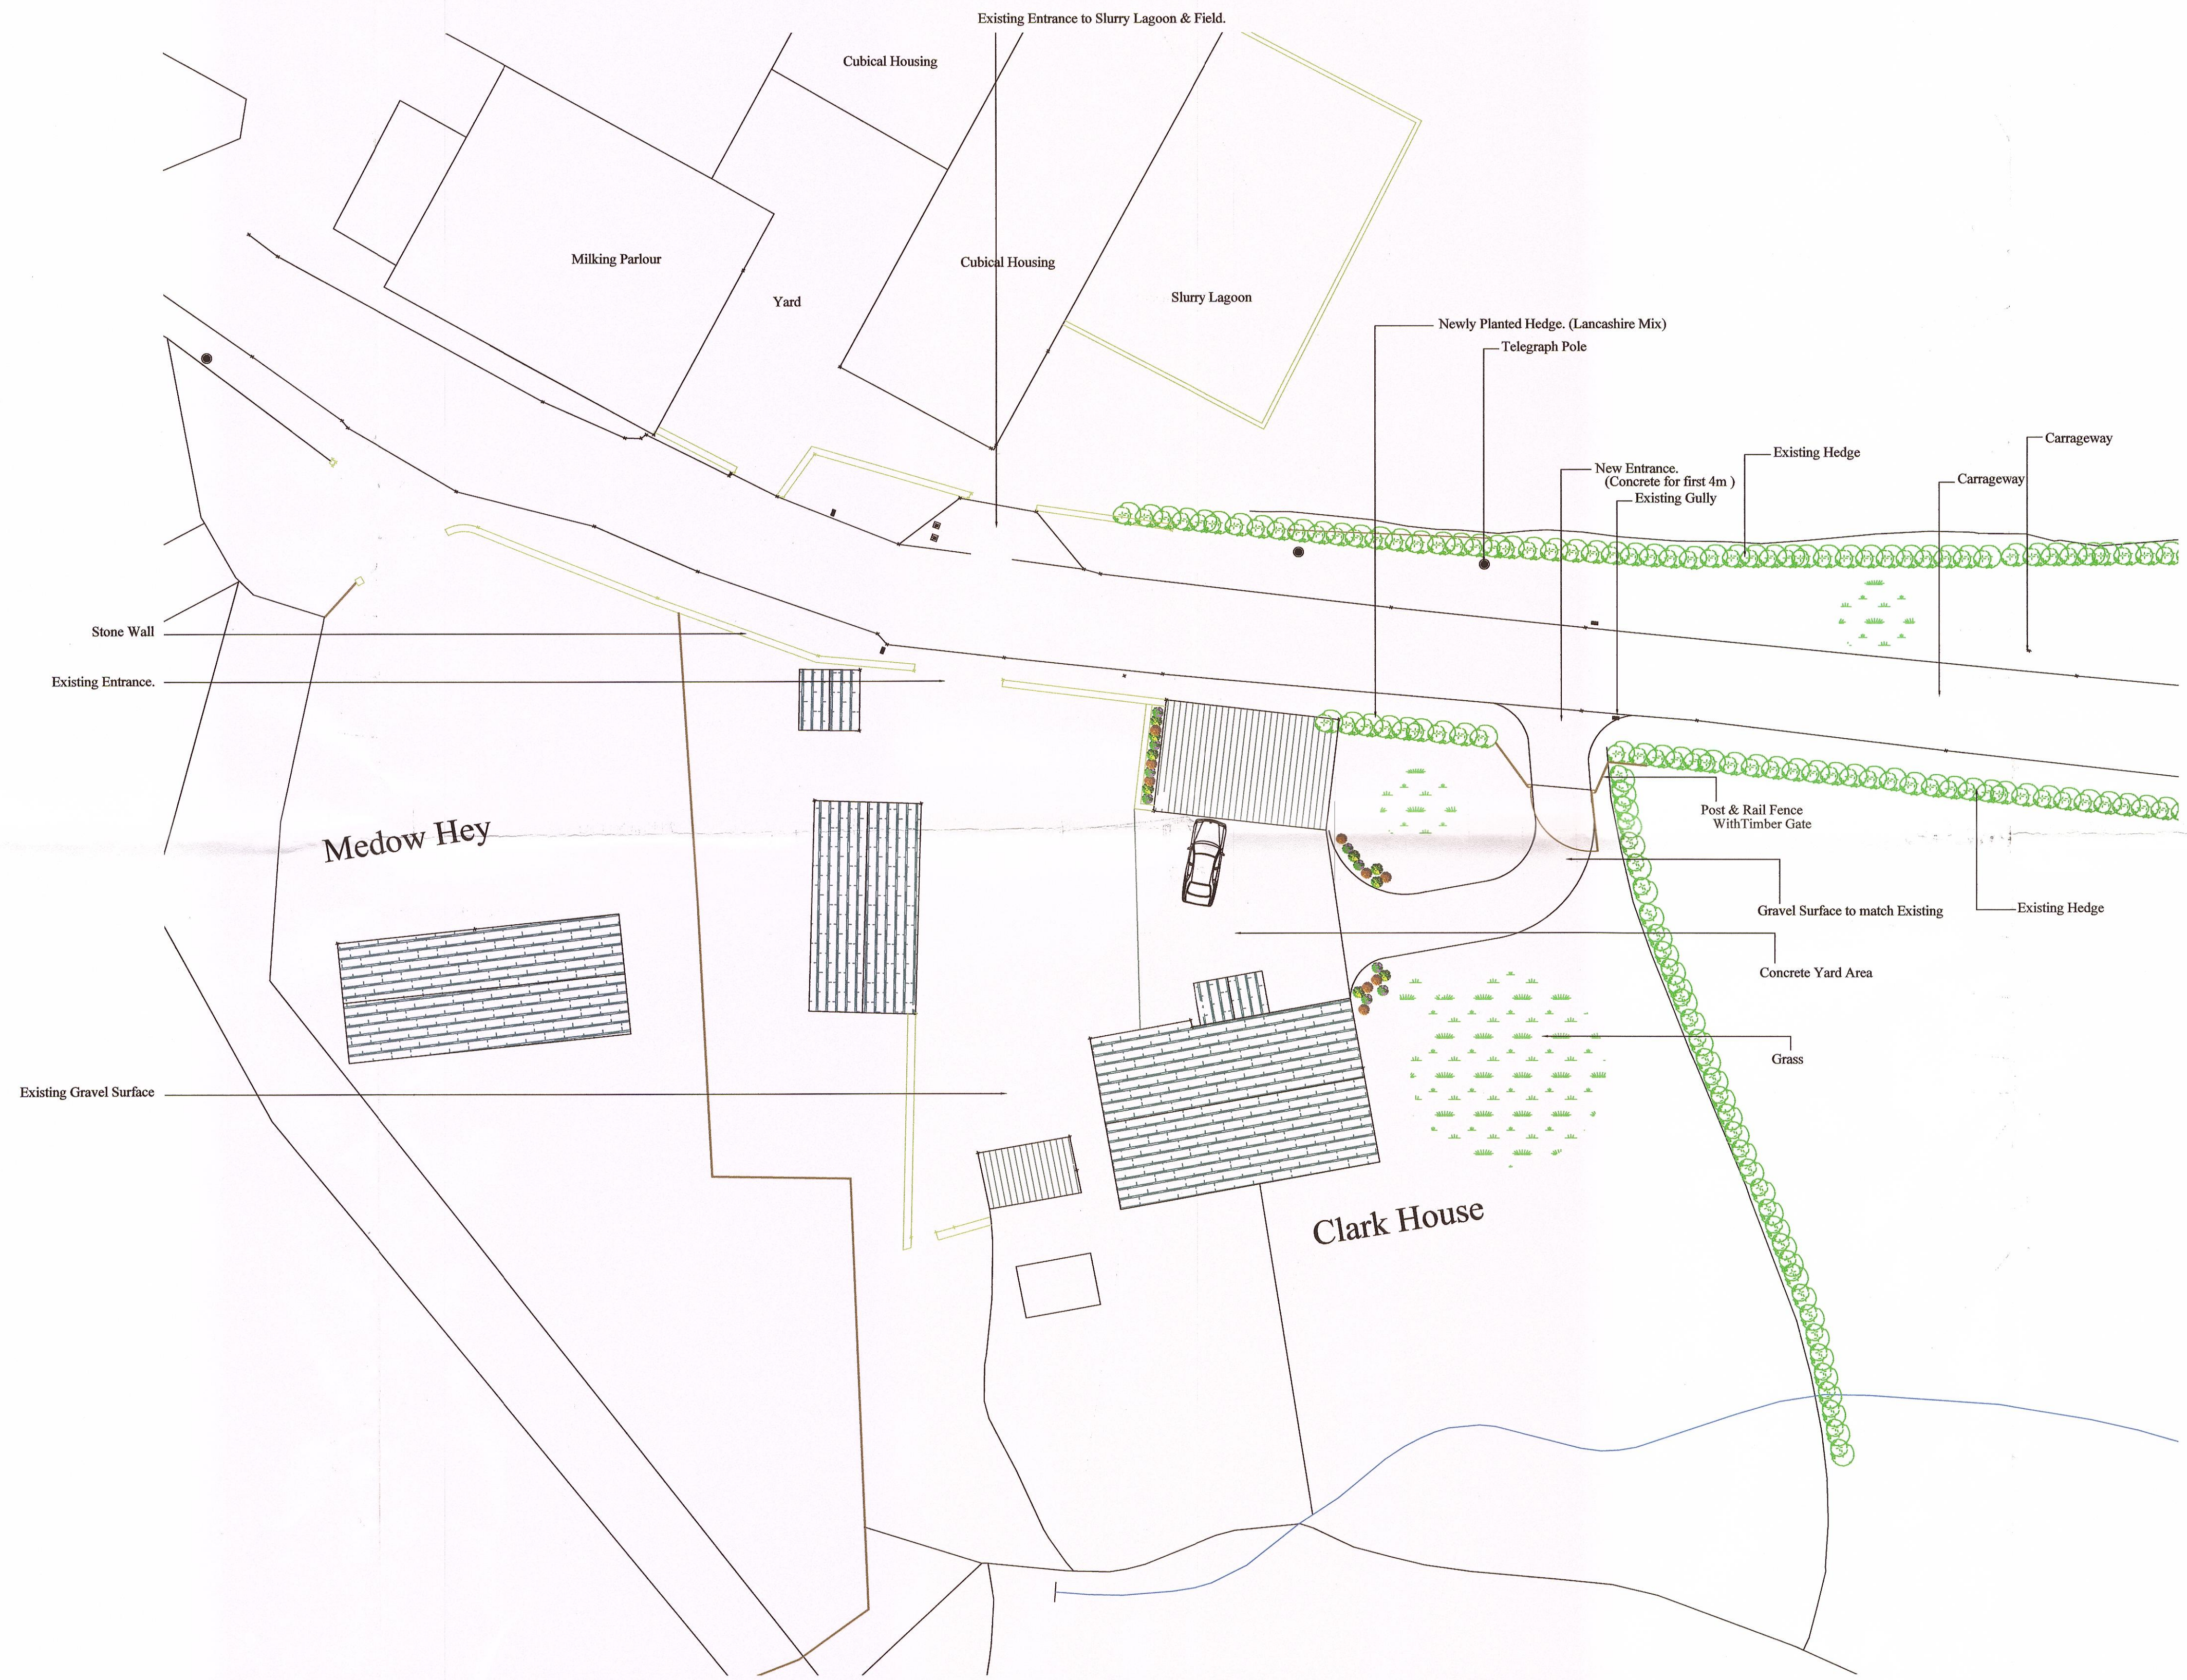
Existing Entrance to Slurry Lagoon & Field.

Cubical Housing

Milking Parlour

Yard

Cubical Housing

Slurry Lagoon

Newly Planted Hedge. (Lancashire Mix)

Telegraph Pole

Carrageway

Existing Hedge

New Entrance.
(Concrete for first 4m )

Existing Gully

Carrageway

Stone Wall

Existing Entrance.

Medow Hey

Post & Rail Fence
WithTimber Gate

Gravel Surface to match Existing

Existing Hedge

Concrete Yard Area

Grass

Existing Gravel Surface

Clark House